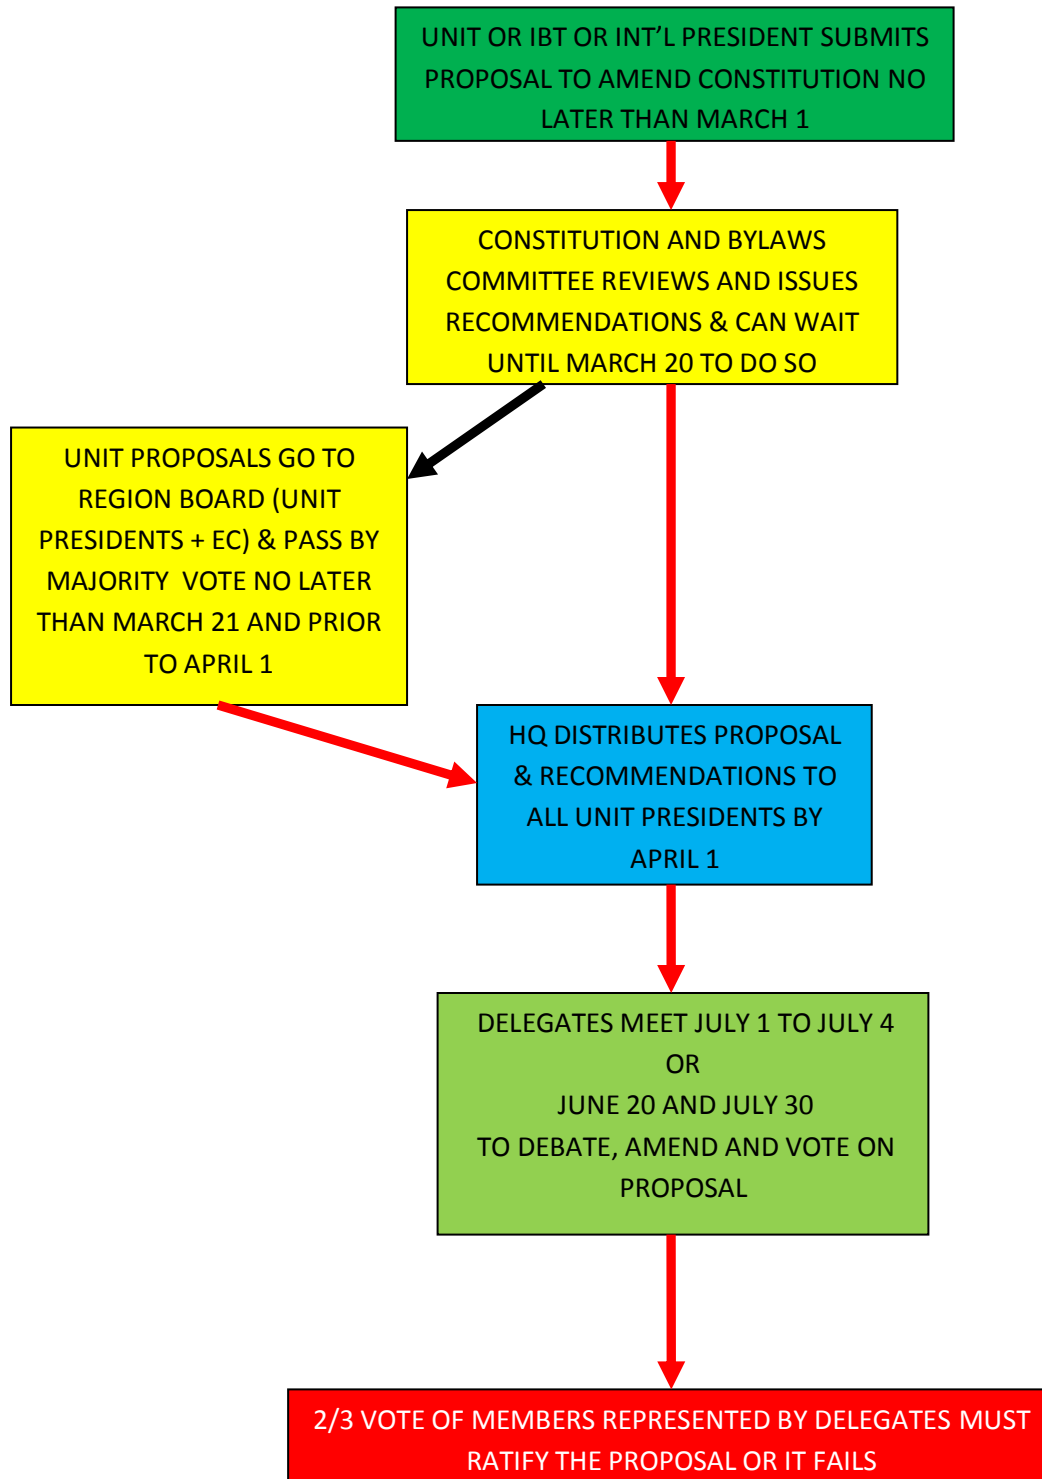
UNIT OR IBT OR INT'L PRESIDENT SUBMITS PROPOSAL TO AMEND CONSTITUTION NO LATER THAN MARCH 1

CONSTITUTION AND BYLAWS COMMITTEE REVIEWS AND ISSUES RECOMMENDATIONS & CAN WAIT UNTIL MARCH 20 TO DO SO

UNIT PROPOSALS GO TO REGION BOARD (UNIT PRESIDENTS + EC) & PASS BY MAJORITY VOTE NO LATER THAN MARCH 21 AND PRIOR TO APRIL 1

HQ DISTRIBUTES PROPOSAL & RECOMMENDATIONS TO ALL UNIT PRESIDENTS BY APRIL 1

DELEGATES MEET JULY 1 TO JULY 4
OR
JUNE 20 AND JULY 30
TO DEBATE, AMEND AND VOTE ON PROPOSAL

2/3 VOTE OF MEMBERS REPRESENTED BY DELEGATES MUST RATIFY THE PROPOSAL OR IT FAILS